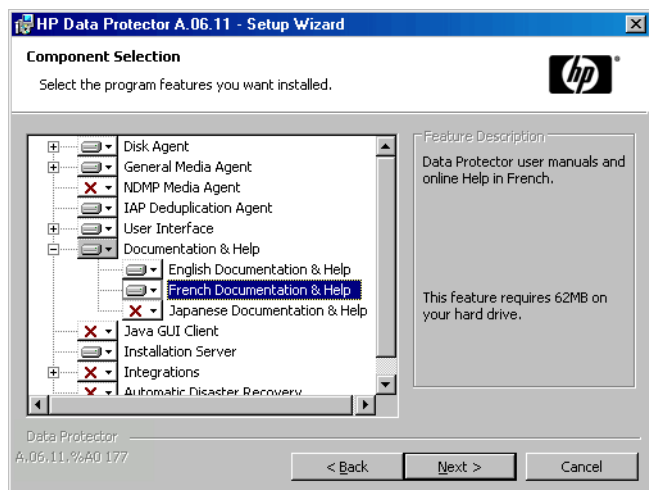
HP Data Protector A.06.11 - Setup Wizard

Component Selection

Select the program features you want installed.

Disk Agent
General Media Agent
NDMP Media Agent
IAP Deduplication Agent
User Interface
Documentation & Help
English Documentation & Help
French Documentation & Help
Japanese Documentation & Help
Java GUI Client
Installation Server
Integrations
Automatic Disaster Recovery

Feature Description

Data Protector user manuals and online Help in French.

This feature requires 62MB on your hard drive.

Data Protector
A.06.11.%A0 177

< Back
Next >
Cancel